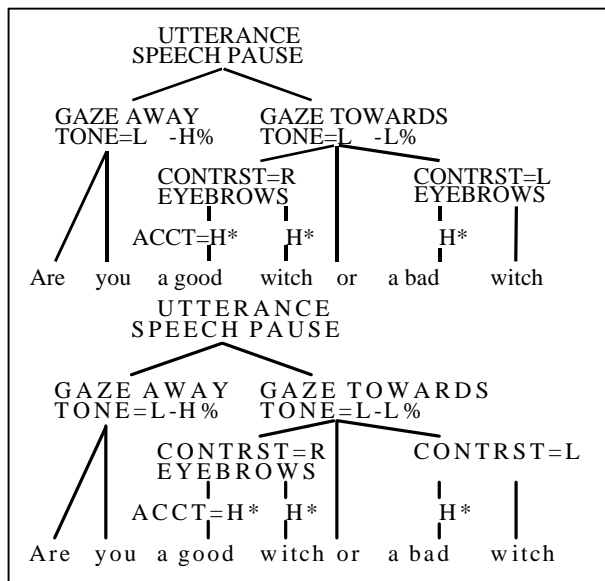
UTTERANCE
SPEECH PAUSE

GAZE AWAY
TONE=L -H%

GAZE TOWARDS
TONE=L -L%

CONTRST=R
EYEBROWS

CONTRST=L
EYEBROWS

ACCT=H* H* H*

Are you a good witch or a bad witch

UTTERANCE
SPEECH PAUSE

GAZE AWAY
TONE=L-H%

GAZE TOWARDS
TONE=L-L%

CONTRST=R
EYEBROWS

CONTRST=L

ACCT=H* H* H*

Are you a good witch or a bad witch